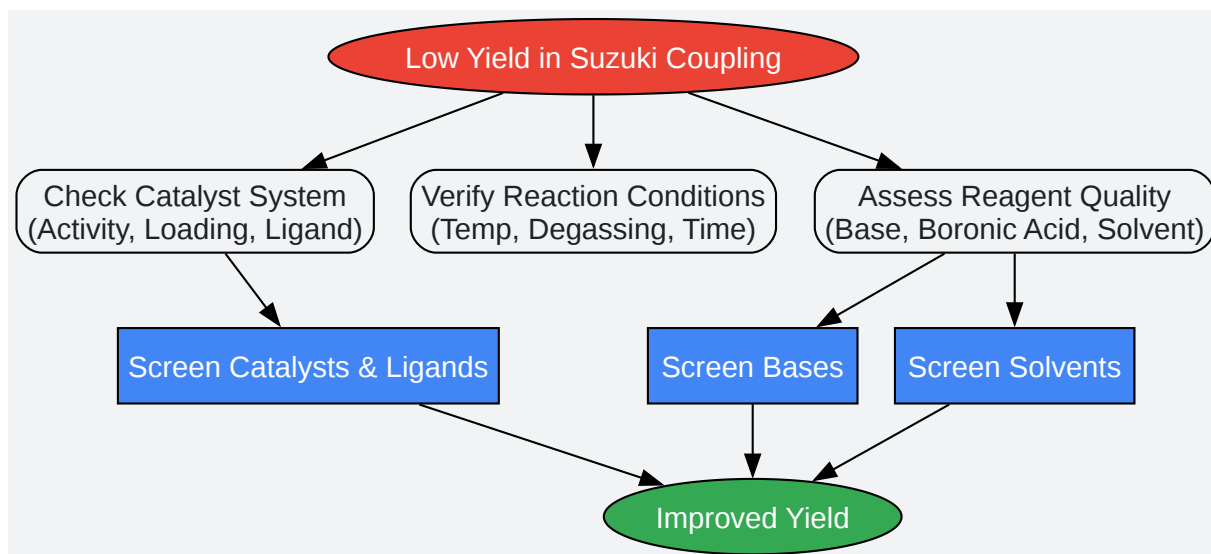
Low Yield in Suzuki Coupling

Check Catalyst System
(Activity, Loading, Ligand)

Verify Reaction Conditions
(Temp, Degassing, Time)

Assess Reagent Quality
(Base, Boronic Acid, Solvent)

Screen Catalysts & Ligands

Screen Bases

Screen Solvents

Improved Yield